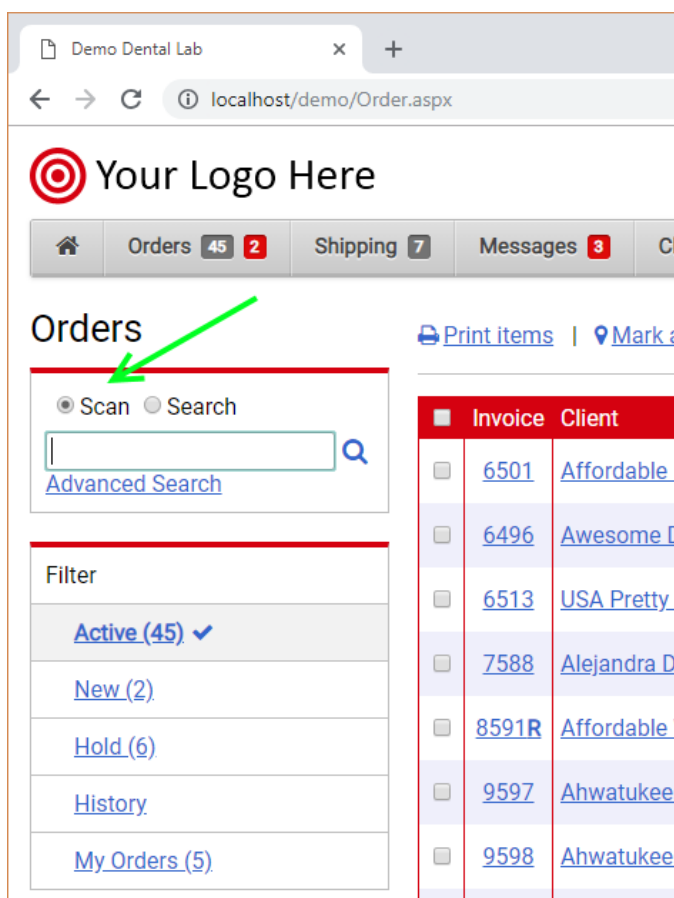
Demo Dental Lab ×
+
localhost/demo/Order.aspx

Your Logo Here

Orders 45 2 | Shipping 7 | Messages 3 | C

Orders

Scan Search

Advanced Search

Filter

Active (45)

New (2)

Hold (6)

History

My Orders (5)

Print items | Mark a

| | Invoice | Client |
|---|---|---|
| | 6501 | Affordable |
| | 6496 | Awesome D |
| | 6513 | USA Pretty |
| | 7588 | Alejandra D |
| | 8591R | Affordable |
| | 9597 | Ahwatukee |
| | 9598 | Ahwatukee |